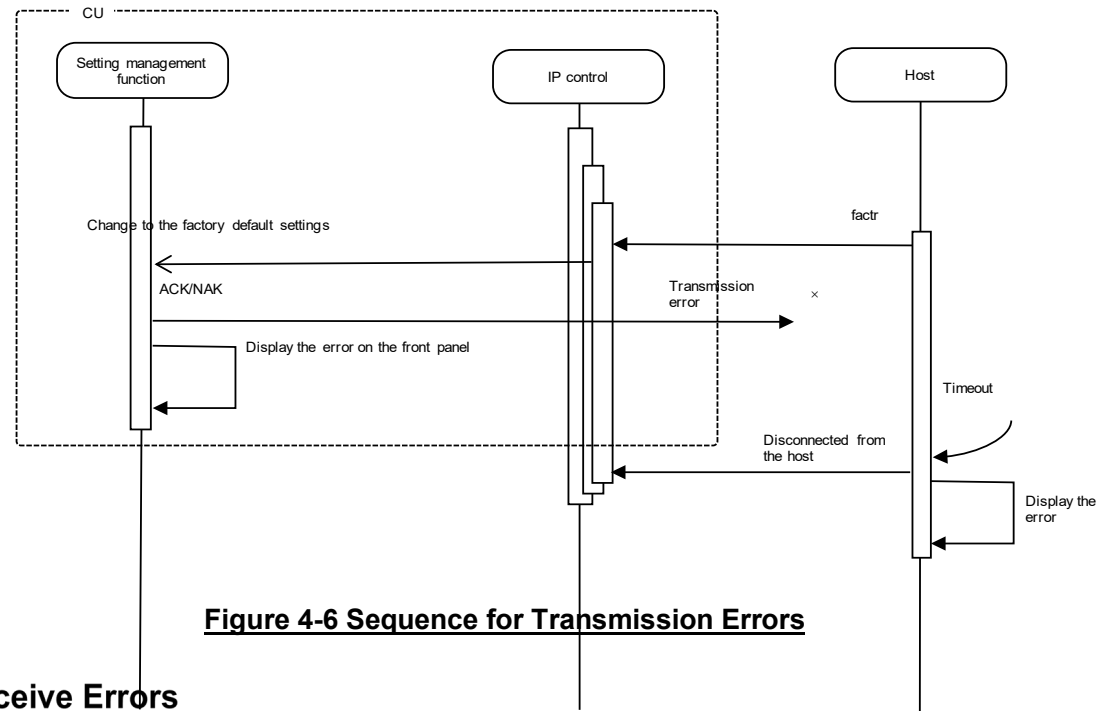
CU

Setting management function

IP control

Host

factr

Change to the factory default settings

ACK/NAK

Transmission error

×

Display the error on the front panel

Timeout

Disconnected from the host

Display the error

**Figure 4-6 Sequence for Transmission Errors**

ceive Errors